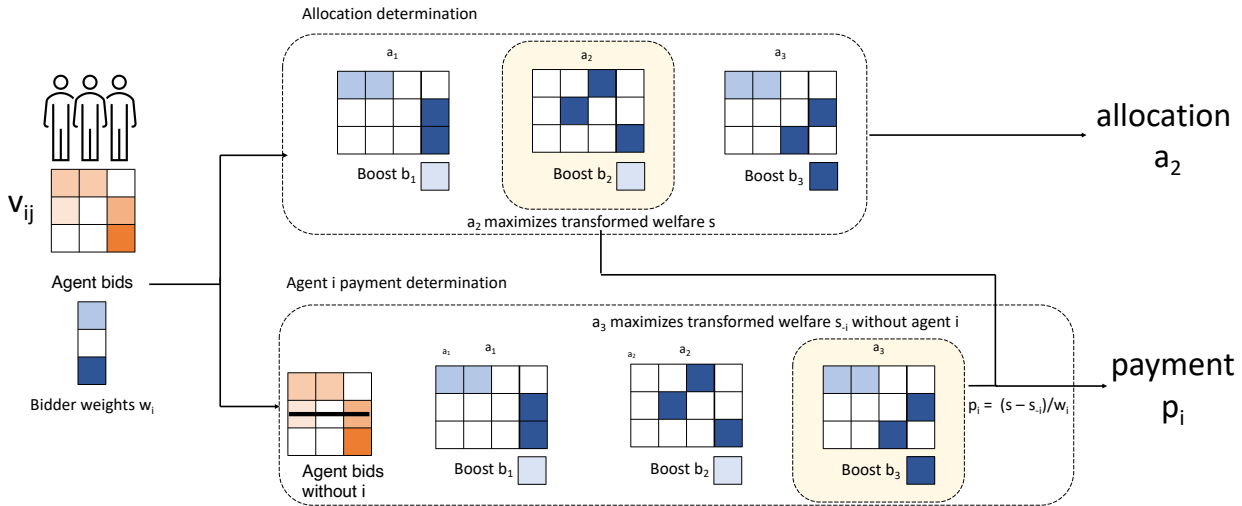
Allocation determination

$a_1$

$a_2$

$a_3$

Boost $b_1$

Boost $b_2$

Boost $b_3$

$a_2$ maximizes transformed welfare s

allocation $a_2$

$v_{ij}$

Agent bids

Bidder weights $w_i$

Agent i payment determination

$a_3$ maximizes transformed welfare $s_{-i}$ without agent i

Agent bids without i

$a_1$ $a_1$

Boost $b_1$

$a_2$ $a_2$

Boost $b_2$

$a_3$

Boost $b_3$

$p_i = (s - s_{-i})/w_i$

payment $p_i$